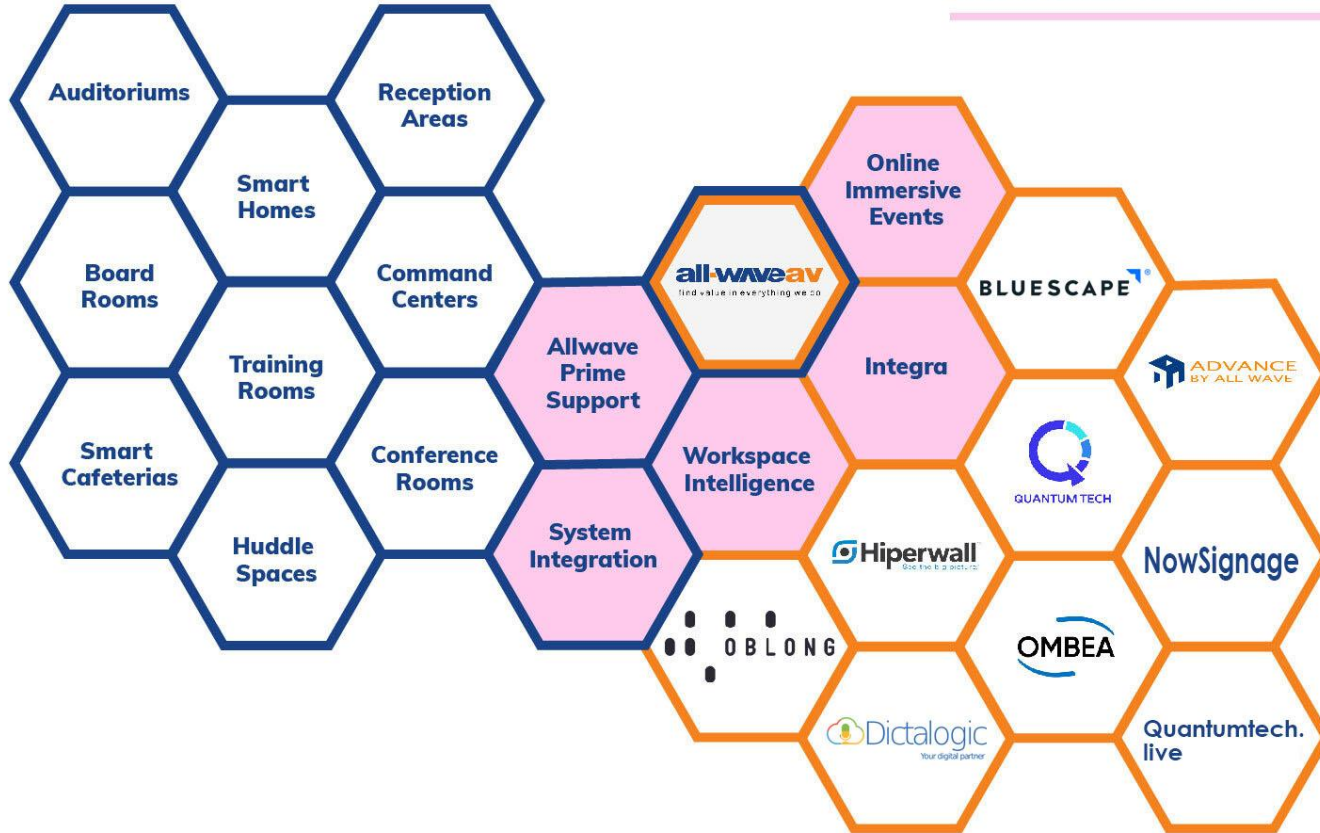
Auditoriums

Reception Areas

Smart Homes

Board Rooms

Command Centers

Training Rooms

Smart Cafeterias

Conference Rooms

Huddle Spaces

Allwave Prime Support

System Integration

all-waveav
find value in everything we do

Online Immersive Events

Integra

Workspace Intelligence

BLUESCAPE

ADVANCE BY ALL WAVE

QUANTUM TECH

Hiperwall
See the big picture

NowSignage

OBLONG

OMBEA

Dictalogic
Your digital partner

Quantumtech. live